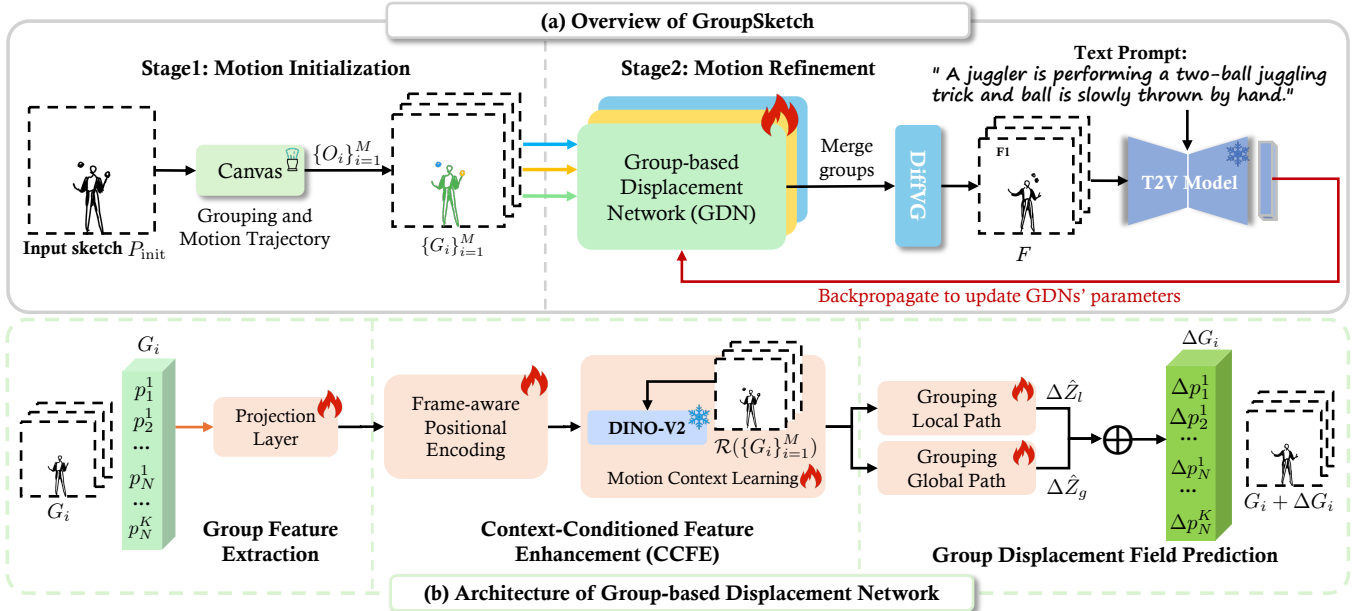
(a) Overview of GroupSketch

Stage1: Motion Initialization

Input sketch $P_{\text{init}}$

Canvas

Grouping and Motion Trajectory

$\{O_i\}_{i=1}^M$

$\{G_i\}_{i=1}^M$

Stage2: Motion Refinement

Group-based Displacement Network (GDN)

Merge groups

DiffVG

F1

$F$

Text Prompt:
" A juggler is performing a two-ball juggling trick and ball is slowly thrown by hand."

T2V Model

Backpropagate to update GDNs' parameters

$G_i$

$G_i$

$p_1^1$
$p_2^1$
...
$p_N^1$
...
$p_N^K$

Projection Layer

Group Feature Extraction

Frame-aware Positional Encoding

DINO-V2

$\mathcal{R}(\{G_i\}_{i=1}^M)$

Motion Context Learning

Context-Conditioned Feature Enhancement (CCFE)

Grouping Local Path

Grouping Global Path

$\Delta\hat{Z}_l$

$\Delta\hat{Z}_g$

$\Delta G_i$

$\Delta p_1^1$
$\Delta p_2^1$
...
$\Delta p_N^1$
...
$\Delta p_N^K$

$G_i + \Delta G_i$

Group Displacement Field Prediction

(b) Architecture of Group-based Displacement Network